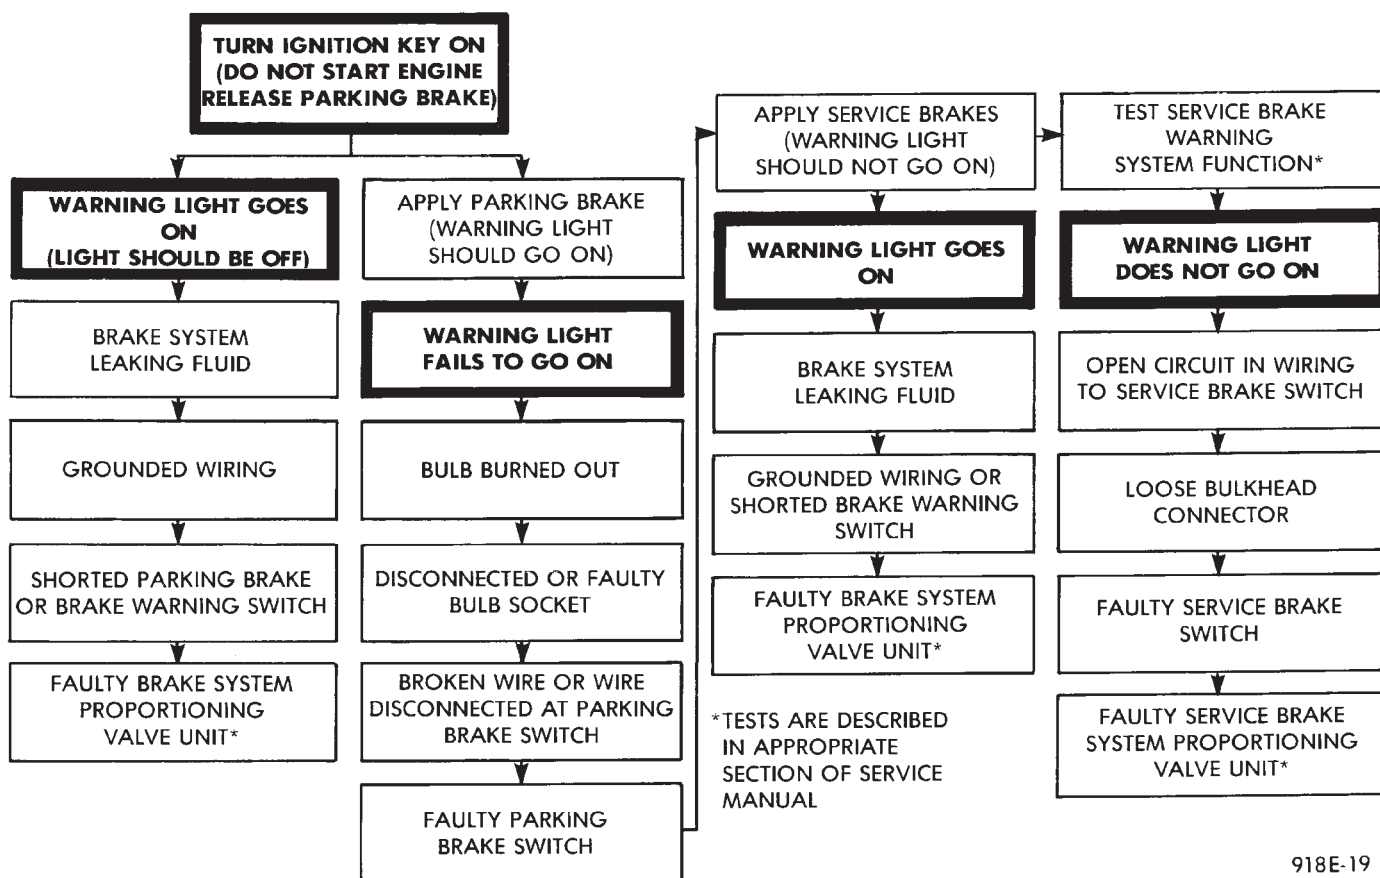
TURN IGNITION KEY ON (DO NOT START ENGINE RELEASE PARKING BRAKE)

WARNING LIGHT GOES ON (LIGHT SHOULD BE OFF)

BRAKE SYSTEM LEAKING FLUID

GROUNDED WIRING

SHORTED PARKING BRAKE OR BRAKE WARNING SWITCH

FAULTY BRAKE SYSTEM PROPORTIONING VALVE UNIT*

APPLY PARKING BRAKE (WARNING LIGHT SHOULD GO ON)

WARNING LIGHT FAILS TO GO ON

BULB BURNED OUT

DISCONNECTED OR FAULTY BULB SOCKET

BROKEN WIRE OR WIRE DISCONNECTED AT PARKING BRAKE SWITCH

FAULTY PARKING BRAKE SWITCH

APPLY SERVICE BRAKES (WARNING LIGHT SHOULD NOT GO ON)

WARNING LIGHT GOES ON

BRAKE SYSTEM LEAKING FLUID

GROUNDED WIRING OR SHORTED BRAKE WARNING SWITCH

FAULTY BRAKE SYSTEM PROPORTIONING VALVE UNIT*

*TESTS ARE DESCRIBED IN APPROPRIATE SECTION OF SERVICE MANUAL

TEST SERVICE BRAKE WARNING SYSTEM FUNCTION*

WARNING LIGHT DOES NOT GO ON

OPEN CIRCUIT IN WIRING TO SERVICE BRAKE SWITCH

LOOSE BULKHEAD CONNECTOR

FAULTY SERVICE BRAKE SWITCH

FAULTY SERVICE BRAKE SYSTEM PROPORTIONING VALVE UNIT*

918E-19